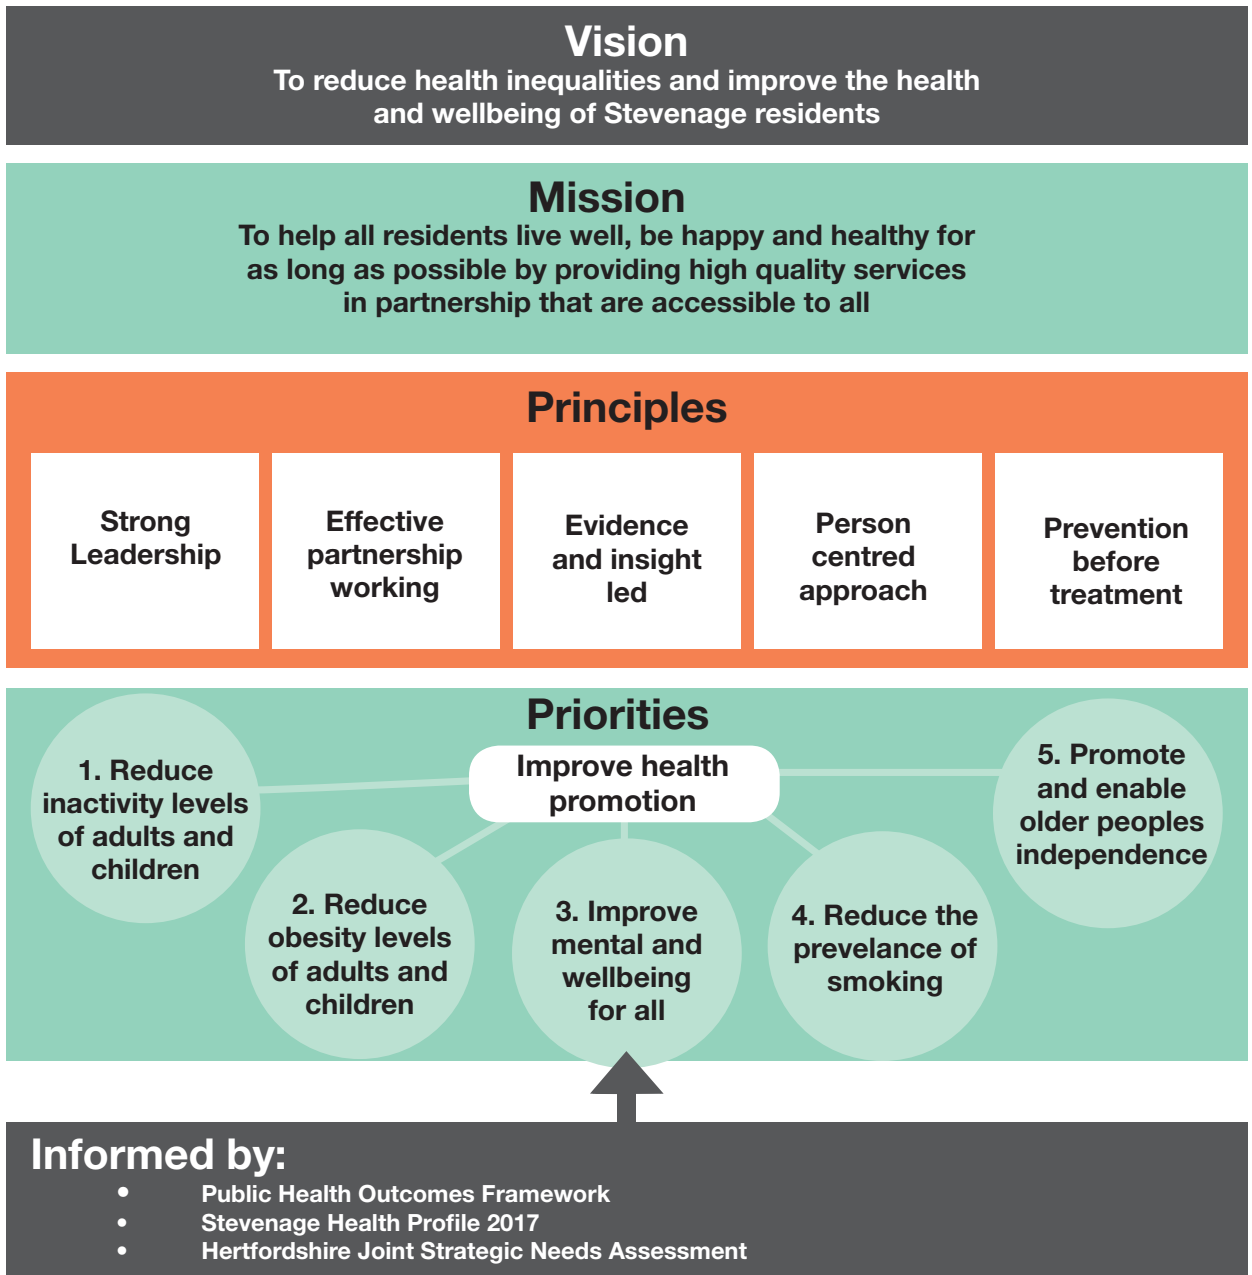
Vision
To reduce health inequalities and improve the health and wellbeing of Stevenage residents

Mission
To help all residents live well, be happy and healthy for as long as possible by providing high quality services in partnership that are accessible to all

Principles

Strong Leadership

Effective partnership working

Evidence and insight led

Person centred approach

Prevention before treatment

Priorities

Improve health promotion

1. Reduce inactivity levels of adults and children

2. Reduce obesity levels of adults and children

3. Improve mental and wellbeing for all

4. Reduce the prevelance of smoking

5. Promote and enable older peoples independence

Informed by:
- Public Health Outcomes Framework
- Stevenage Health Profile 2017
- Hertfordshire Joint Strategic Needs Assessment